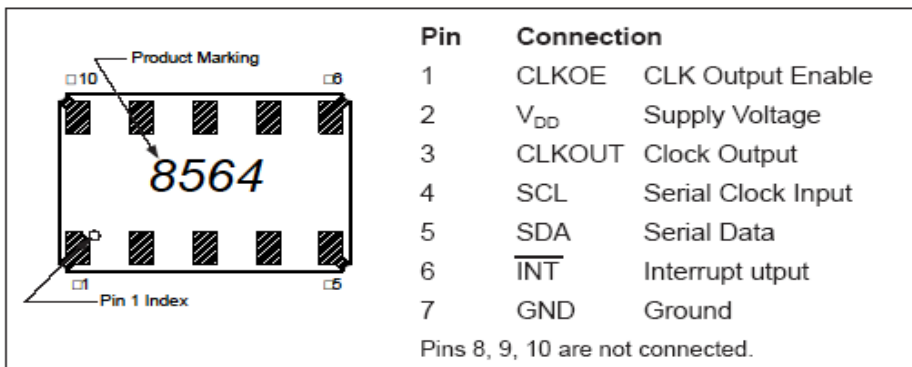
Product Marking

10

6

8564

1

5

Pin 1 Index

| Pin | Connection | |
|---|---|---|
| 1 | CLKOE | CLK Output Enable |
| 2 | $V_{DD}$ | Supply Voltage |
| 3 | CLKOUT | Clock Output |
| 4 | SCL | Serial Clock Input |
| 5 | SDA | Serial Data |
| 6 | $\overline{INT}$ | Interrupt utput |
| 7 | GND | Ground |

Pins 8, 9, 10 are not connected.